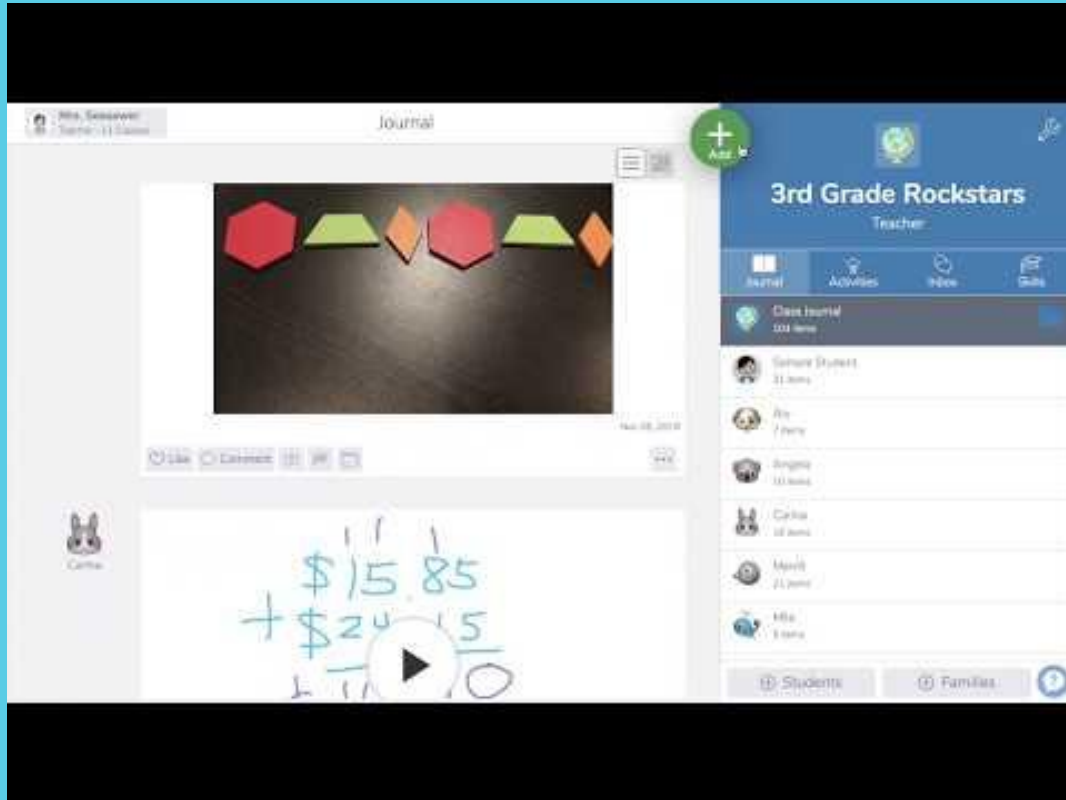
Mrs. Seesawer
Teacher · 11 Classes

Journal

Add

3rd Grade Rockstars
Teacher

Journal
Activities
Inbox
Skills

Class Journal
104 items

Sample Student
31 items

Ais
7 items

Angela
10 items

Carina
18 items

Merrill
21 items

Mila
9 items

Students
Families

Nov 28, 2018

Like
Comment

Carina

$15.85
+$24.15
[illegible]